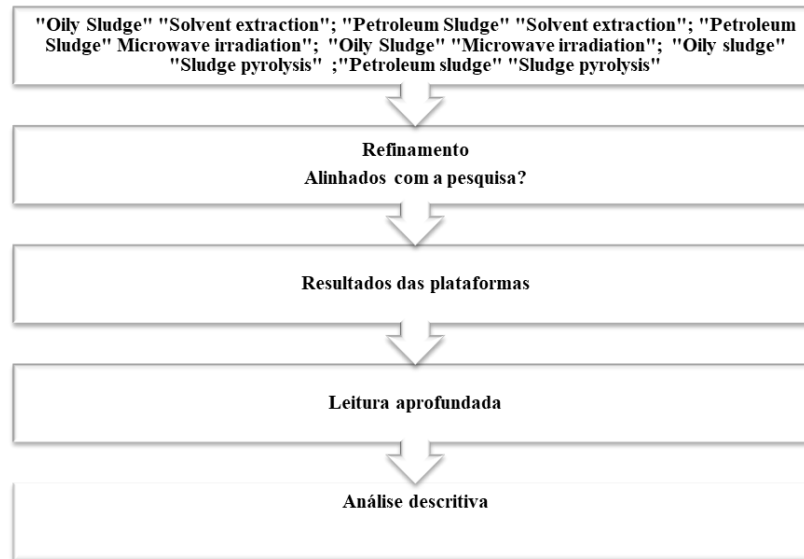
"Oily Sludge" "Solvent extraction"; "Petroleum Sludge" "Solvent extraction"; "Petroleum Sludge" Microwave irradiation"; "Oily Sludge" "Microwave irradiation"; "Oily sludge" "Sludge pyrolysis" ;"Petroleum sludge" "Sludge pyrolysis"

Refinamento
Alinhados com a pesquisa?

Resultados das plataformas

Leitura aprofundada

Análise descritiva